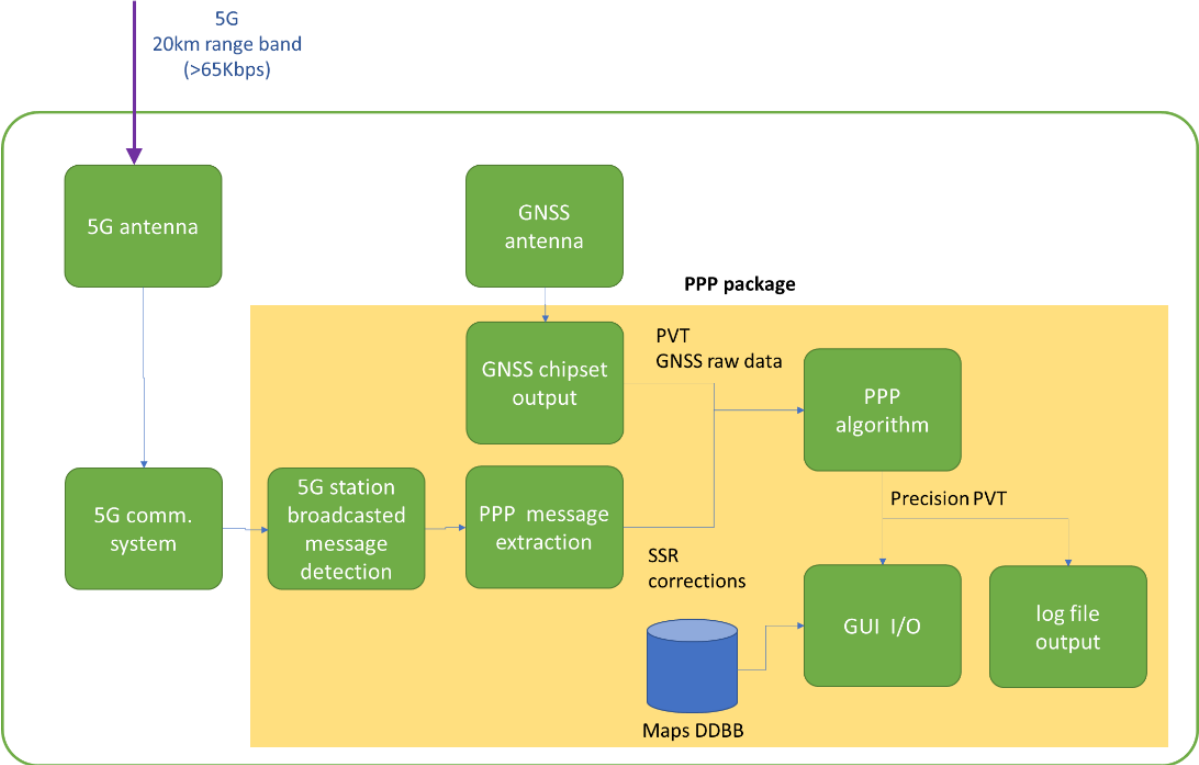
5G
20km range band
(>65Kbps)

5G antenna

GNSS antenna

PPP package

GNSS chipset output

PVT
GNSS raw data

PPP algorithm

5G comm. system

5G station broadcasted message detection

PPP message extraction

Precision PVT

SSR corrections

GUI I/O

log file output

Maps DDBB